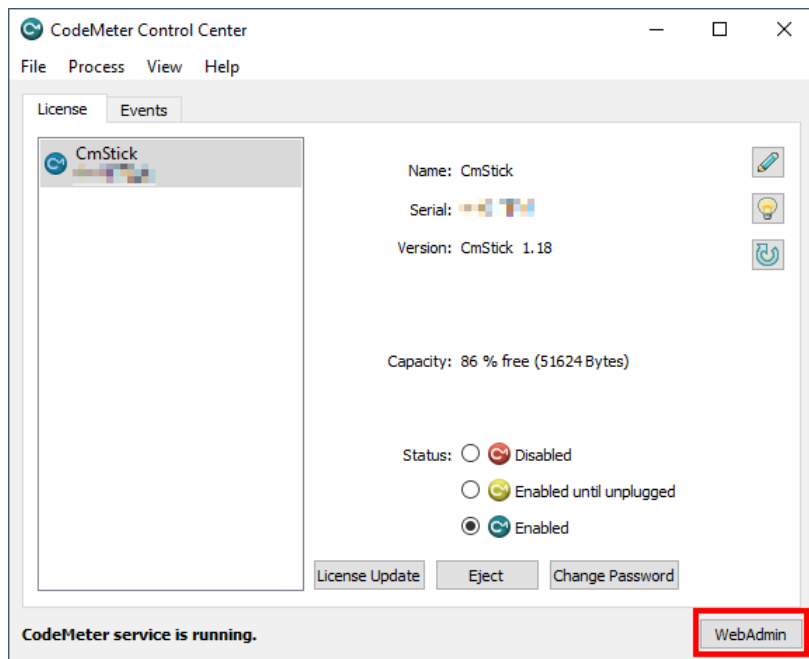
CodeMeter Control Center

File Process View Help

License Events

CmStick
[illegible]

Name: CmStick

Serial: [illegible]

Version: CmStick 1.18

Capacity: 86 % free (51624 Bytes)

Status: Disabled

Enabled until unplugged

Enabled

License Update Eject Change Password

CodeMeter service is running.

WebAdmin